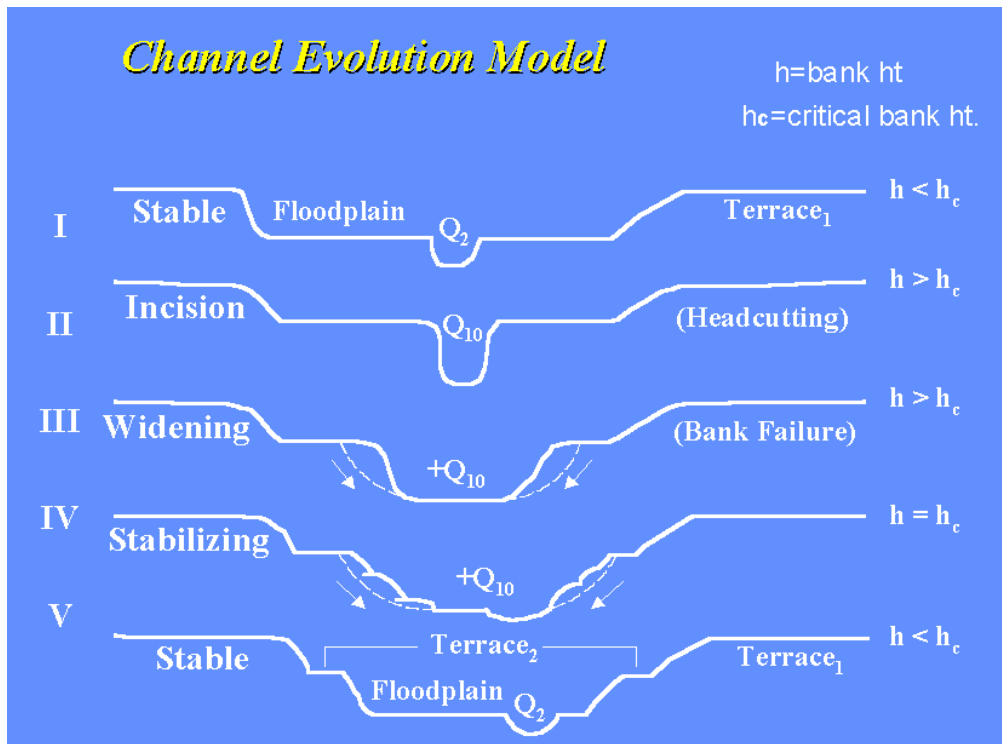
Channel Evolution Model

h=bank ht

$h_c$=critical bank ht.

I Stable Floodplain $Q_2$ Terrace$_1$ $h < h_c$

II Incision $Q_{10}$ (Headcutting) $h > h_c$

III Widening $+Q_{10}$ (Bank Failure) $h > h_c$

IV Stabilizing $+Q_{10}$ $h = h_c$

V Stable Terrace$_2$ Terrace$_1$ Floodplain $Q_2$ $h < h_c$